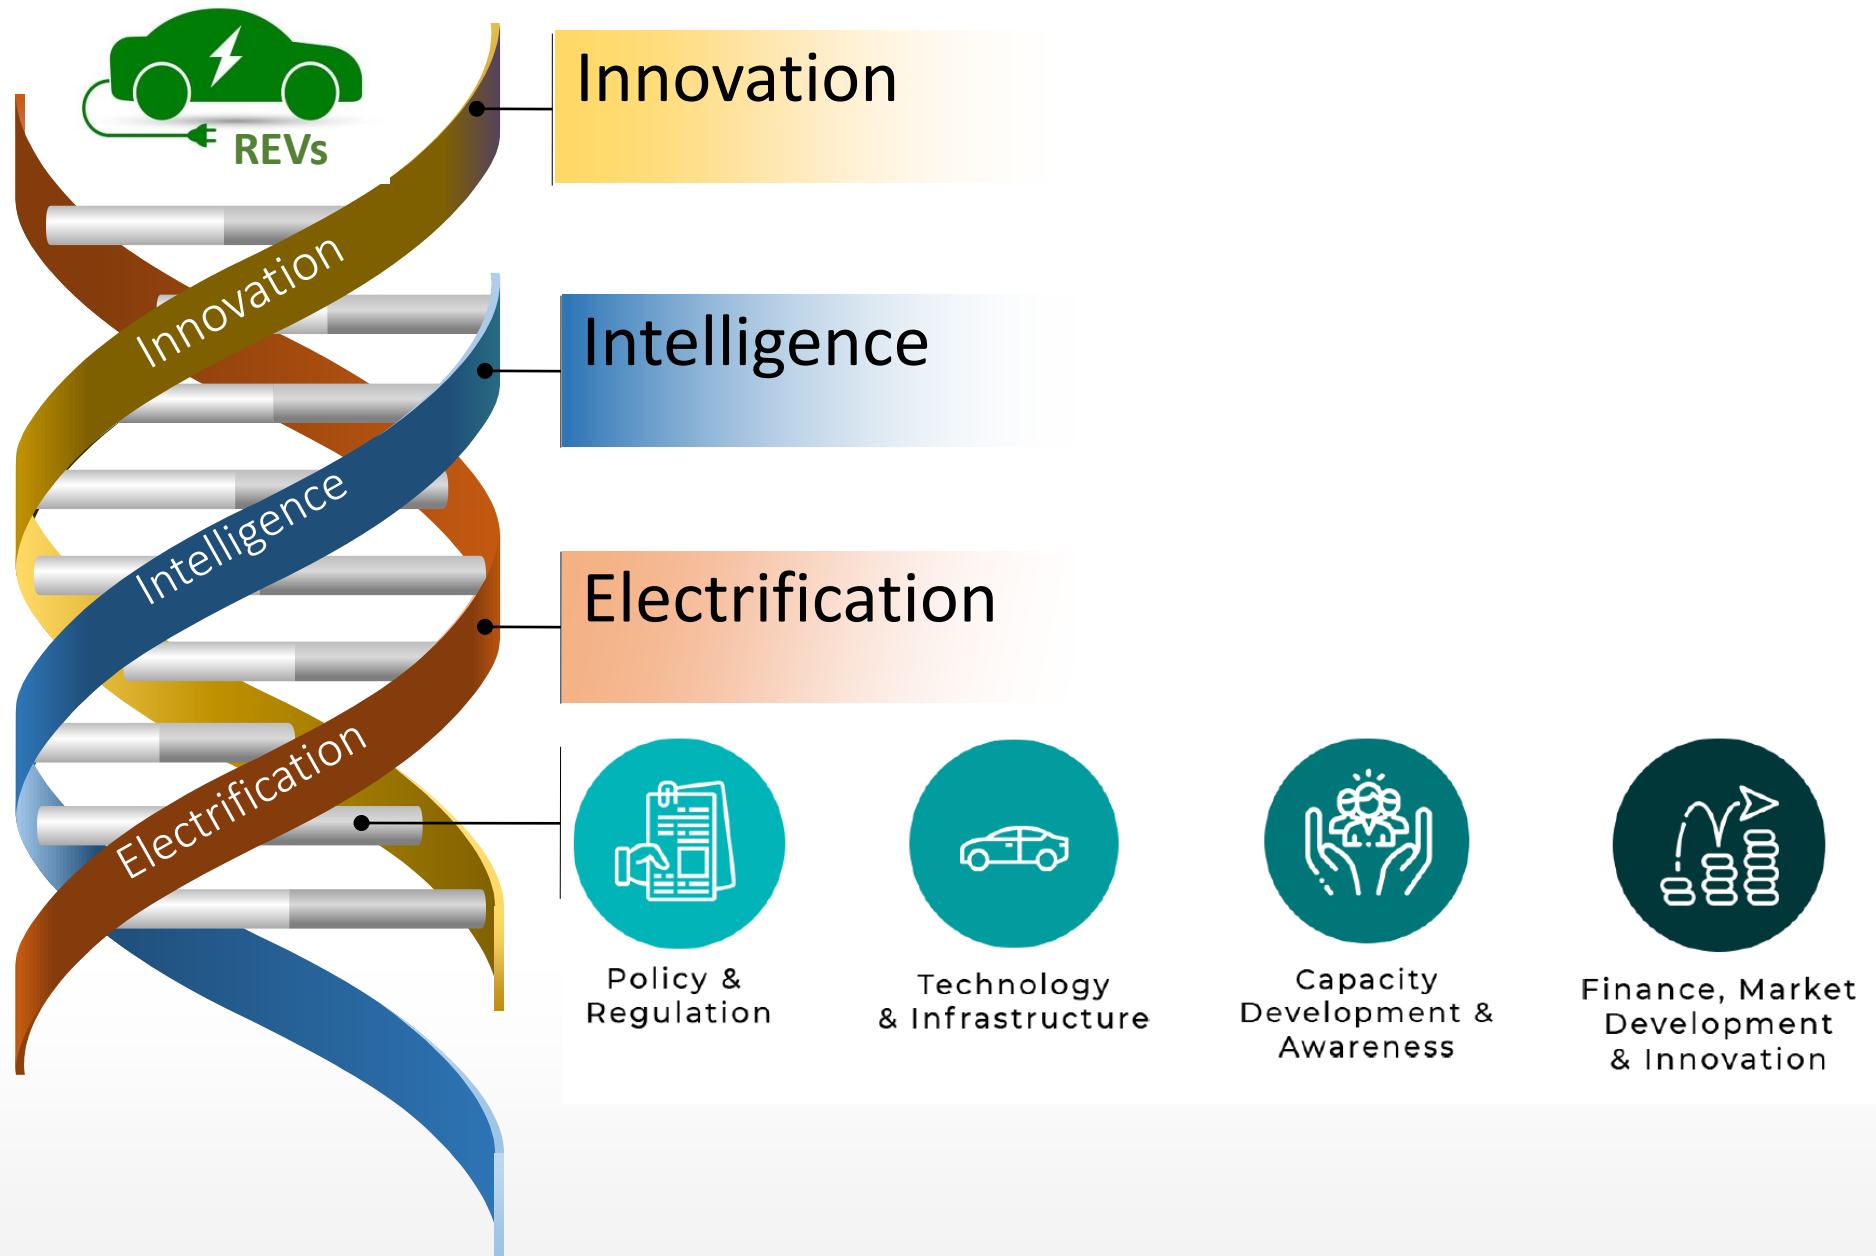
REVs

Innovation

Intelligence

Electrification

Innovation

Intelligence

Electrification

Policy & Regulation

Technology & Infrastructure

Capacity Development & Awareness

Finance, Market Development & Innovation